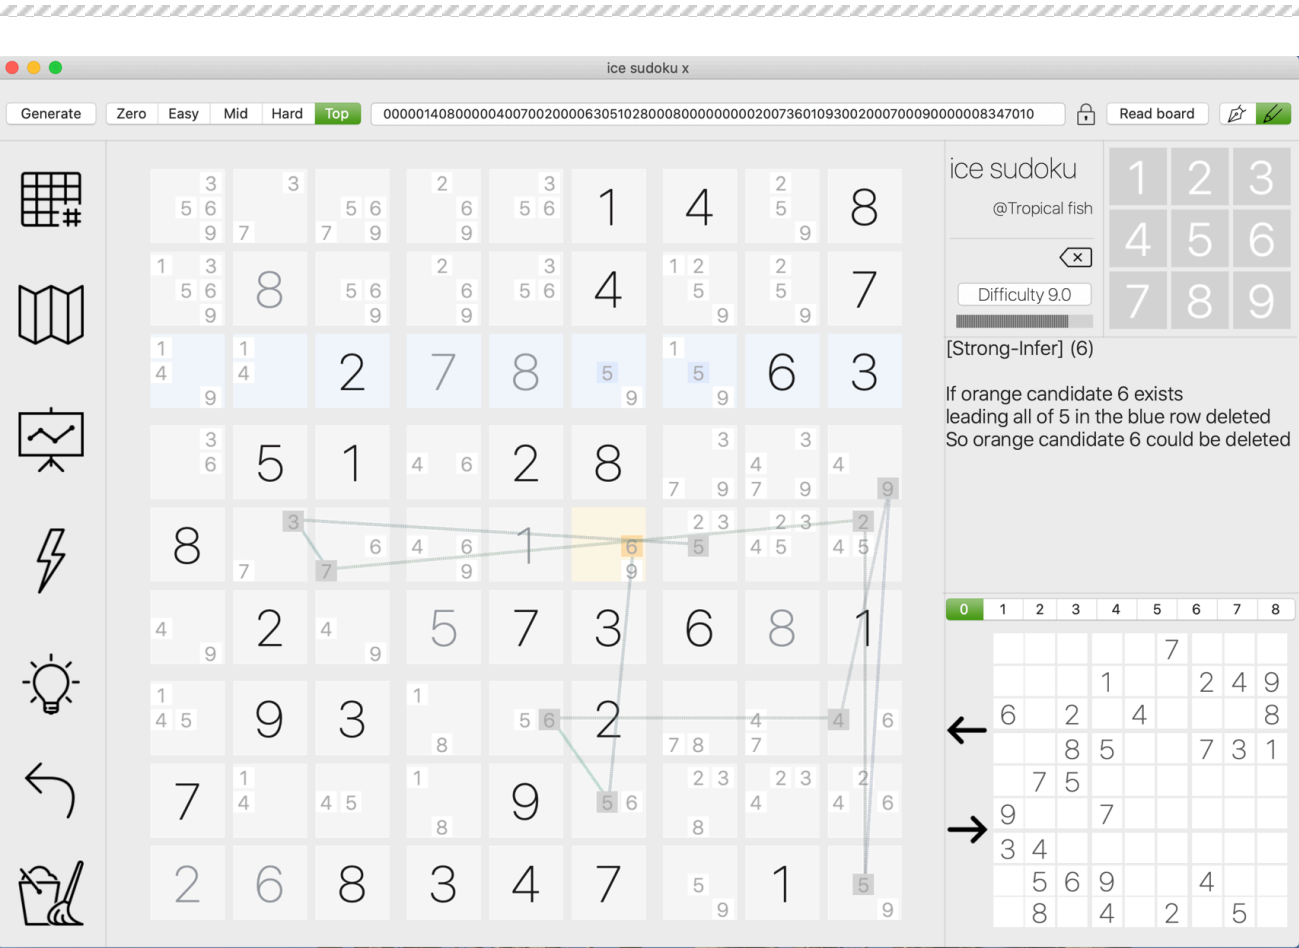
ice sudoku x

Generate
Zero
Easy
Mid
Hard
Top
000001408000004007002000063051028000800000000020073601093002000700090000008347010
Read board

| 3 5 6 9 | 3 7 | 5 6 7 9 | 2 6 9 | 3 5 6 | 1 | 4 | 2 5 9 | 8 |
|---|---|---|---|---|---|---|---|---|
| 1 3 5 6 9 | 8 | 5 6 9 | 2 6 9 | 3 5 6 | 4 | 1 2 5 9 | 2 5 9 | 7 |
| 1 4 9 | 1 4 | 2 | 7 | 8 | 5 9 | 1 5 9 | 6 | 3 |
| 3 6 | 5 | 1 | 4 6 | 2 | 8 | 3 7 9 | 3 4 7 9 | 4 9 |
| 8 | 3 7 | 6 7 | 4 6 9 | 1 | 6 9 | 2 3 5 | 2 3 4 5 | 2 4 5 |
| 4 9 | 2 | 4 9 | 5 | 7 | 3 | 6 | 8 | 1 |
| 1 4 5 | 9 | 3 | 1 8 | 5 6 | 2 | 7 8 | 4 7 | 4 6 |
| 7 | 1 4 | 4 5 | 1 8 | 9 | 5 6 | 2 3 8 | 2 3 4 | 2 4 6 |
| 2 | 6 | 8 | 3 | 4 | 7 | 5 9 | 1 | 5 9 |

ice sudoku
@Tropical fish
Difficulty 9.0

1 2 3
4 5 6
7 8 9

[Strong-Infer] (6)

If orange candidate 6 exists
leading all of 5 in the blue row deleted
So orange candidate 6 could be deleted

0 1 2 3 4 5 6 7 8

| | | | | | 7 | | | |
|---|---|---|---|---|---|---|---|---|
| | | | 1 | | | 2 | 4 | 9 |
| 6 | | 2 | | 4 | | | | 8 |
| | | 8 | 5 | | | 7 | 3 | 1 |
| | 7 | 5 | | | | | | |
| 9 | | | 7 | | | | | |
| 3 | 4 | | | | | | | |
| | 5 | 6 | 9 | | | 4 | | |
| | 8 | | 4 | | 2 | | 5 | |